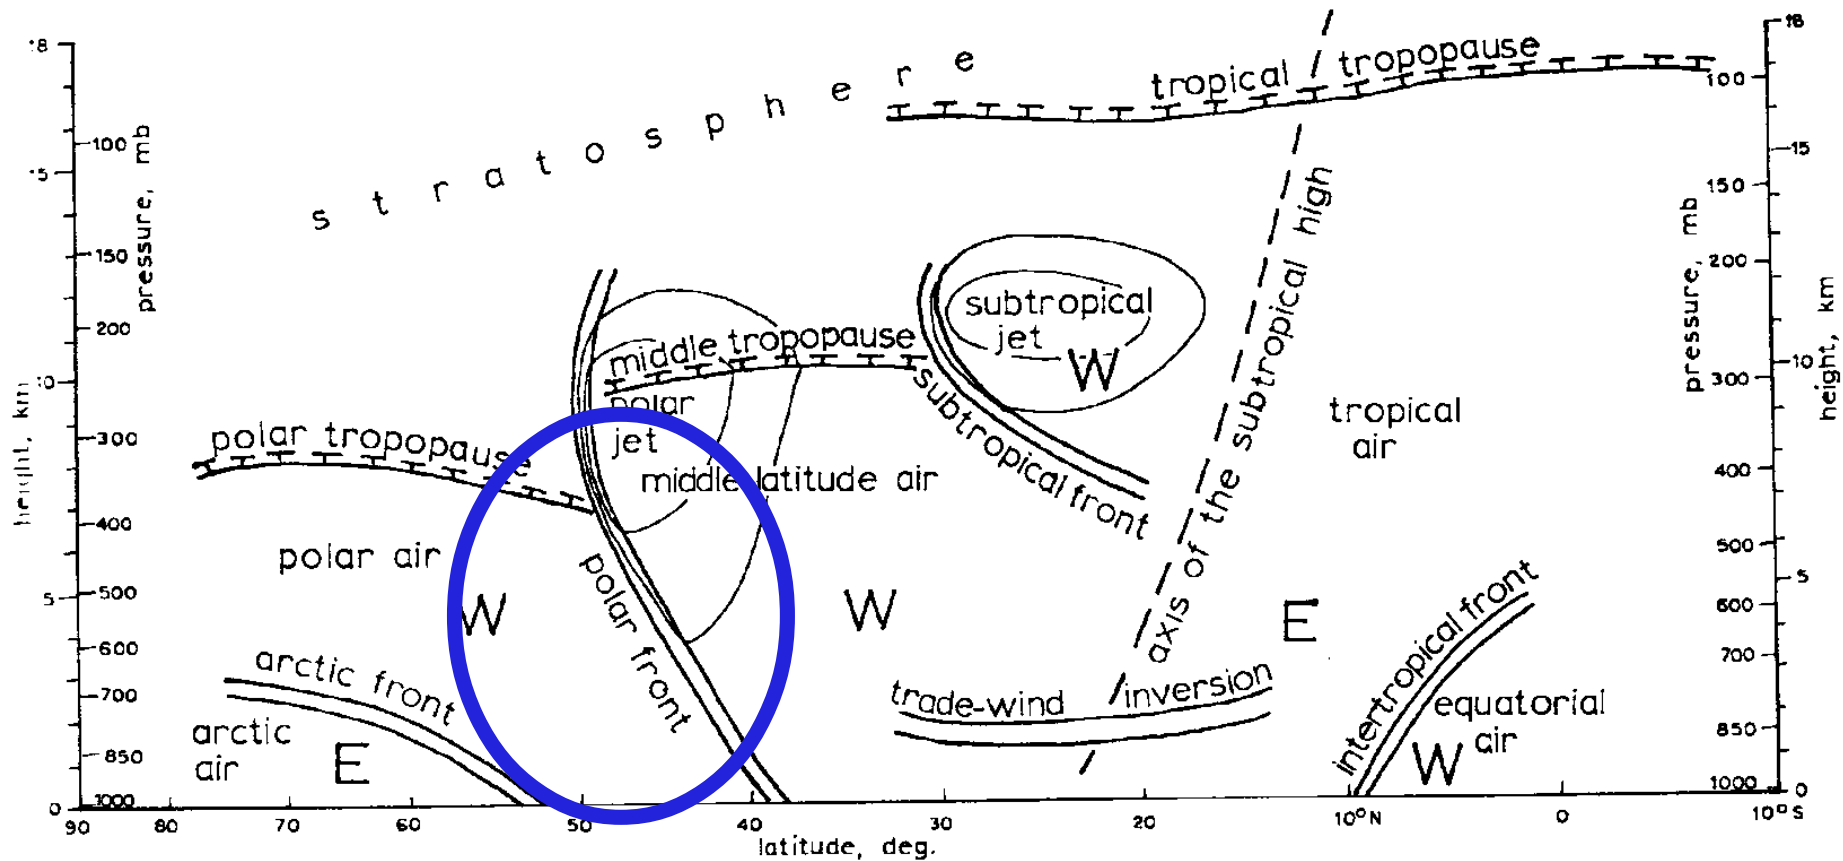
stratosphere

tropical tropopause

18
15
10
5
0

100
150
200
300
400
500
600
700
850
1000

height, km
pressure, mb

subtropical jet
W
middle tropopause
polar jet
polar tropopause
middle latitude air
subtropical front
axis of the subtropical high
tropical air
polar air
W
polar front
W
E
arctic front
arctic air
E
trade-wind inversion
intertropical front
equatorial air
W

pressure, mb
height, km

90 80 70 60 50 40 30 20 10°N 0 10° S
latitude, deg.